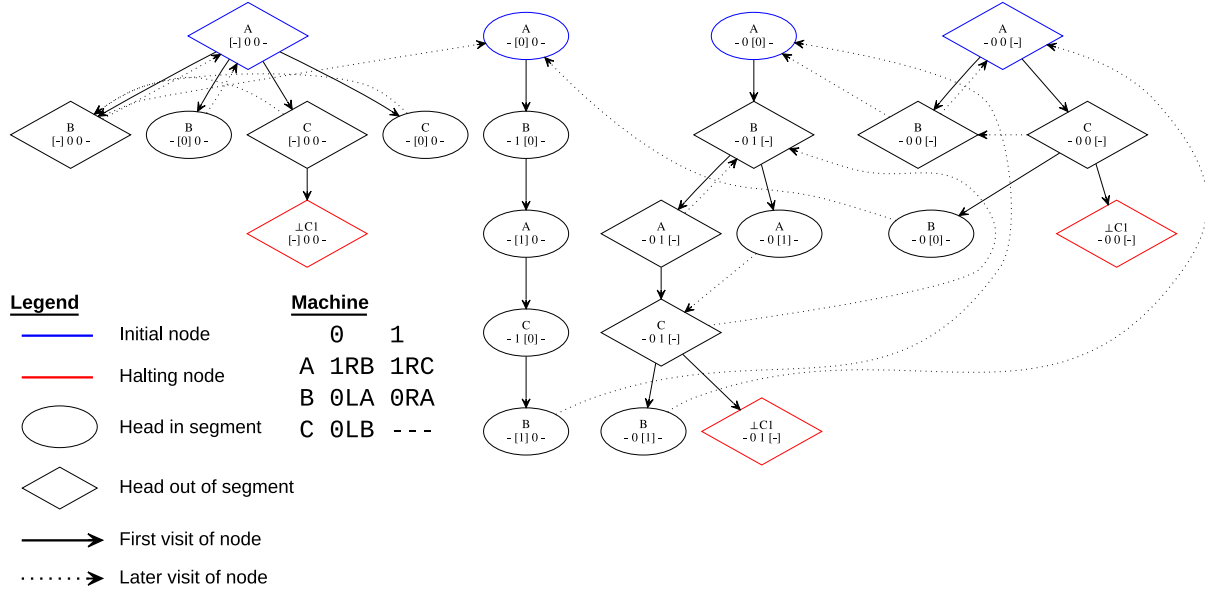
A
[-] 0 0 -

B
[-] 0 0 -

B
- [0] 0 -

C
[-] 0 0 -

C
- [0] 0 -

⊥C1
[-] 0 0 -

A
- [0] 0 -

B
- 1 [0] -

A
- [1] 0 -

C
- 1 [0] -

B
- [1] 0 -

A
- 0 [0] -

B
- 0 1 [-]

A
- 0 1 [-]

A
- 0 [1] -

C
- 0 1 [-]

B
- 0 [1] -

⊥C1
- 0 1 [-]

A
- 0 0 [-]

B
- 0 0 [-]

C
- 0 0 [-]

B
- 0 [0] -

⊥C1
- 0 0 [-]

**Legend**

Initial node

Halting node

Head in segment

Head out of segment

First visit of node

Later visit of node

**Machine**

| | 0 | 1 |
|---|---|---|
| A | 1RB | 1RC |
| B | 0LA | 0RA |
| C | 0LB | --- |